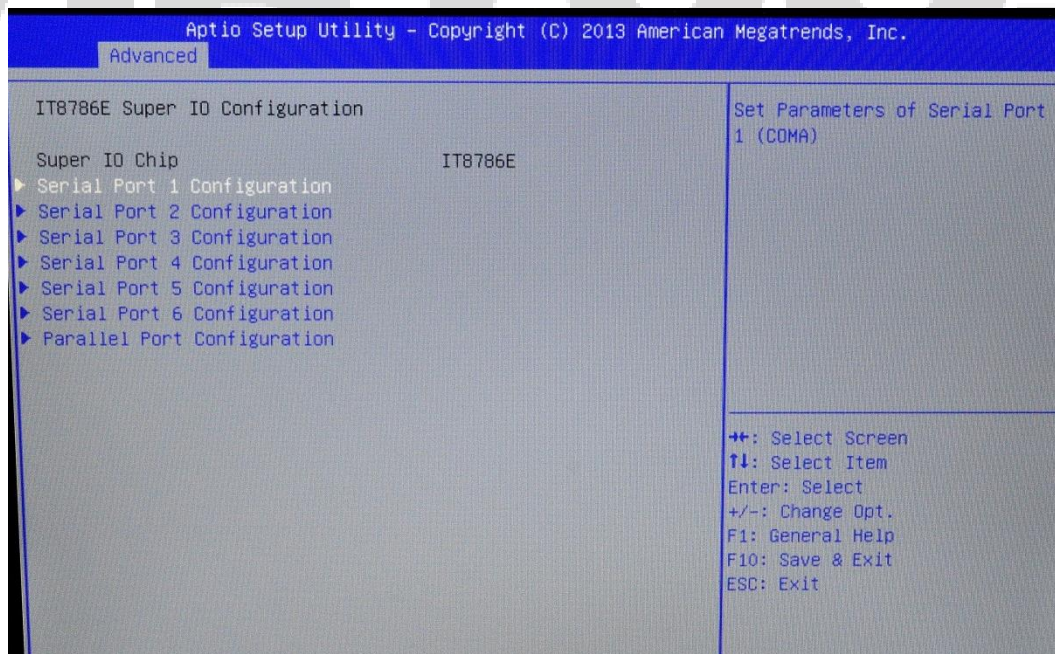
Aptio Setup Utility – Copyright (C) 2013 American Megatrends, Inc.
Advanced

IT8786E Super IO Configuration

Super IO Chip IT8786E
▶ Serial Port 1 Configuration
▶ Serial Port 2 Configuration
▶ Serial Port 3 Configuration
▶ Serial Port 4 Configuration
▶ Serial Port 5 Configuration
▶ Serial Port 6 Configuration
▶ Parallel Port Configuration

Set Parameters of Serial Port 1 (COMA)

→←: Select Screen
↑↓: Select Item
Enter: Select
+/-: Change Opt.
F1: General Help
F10: Save & Exit
ESC: Exit